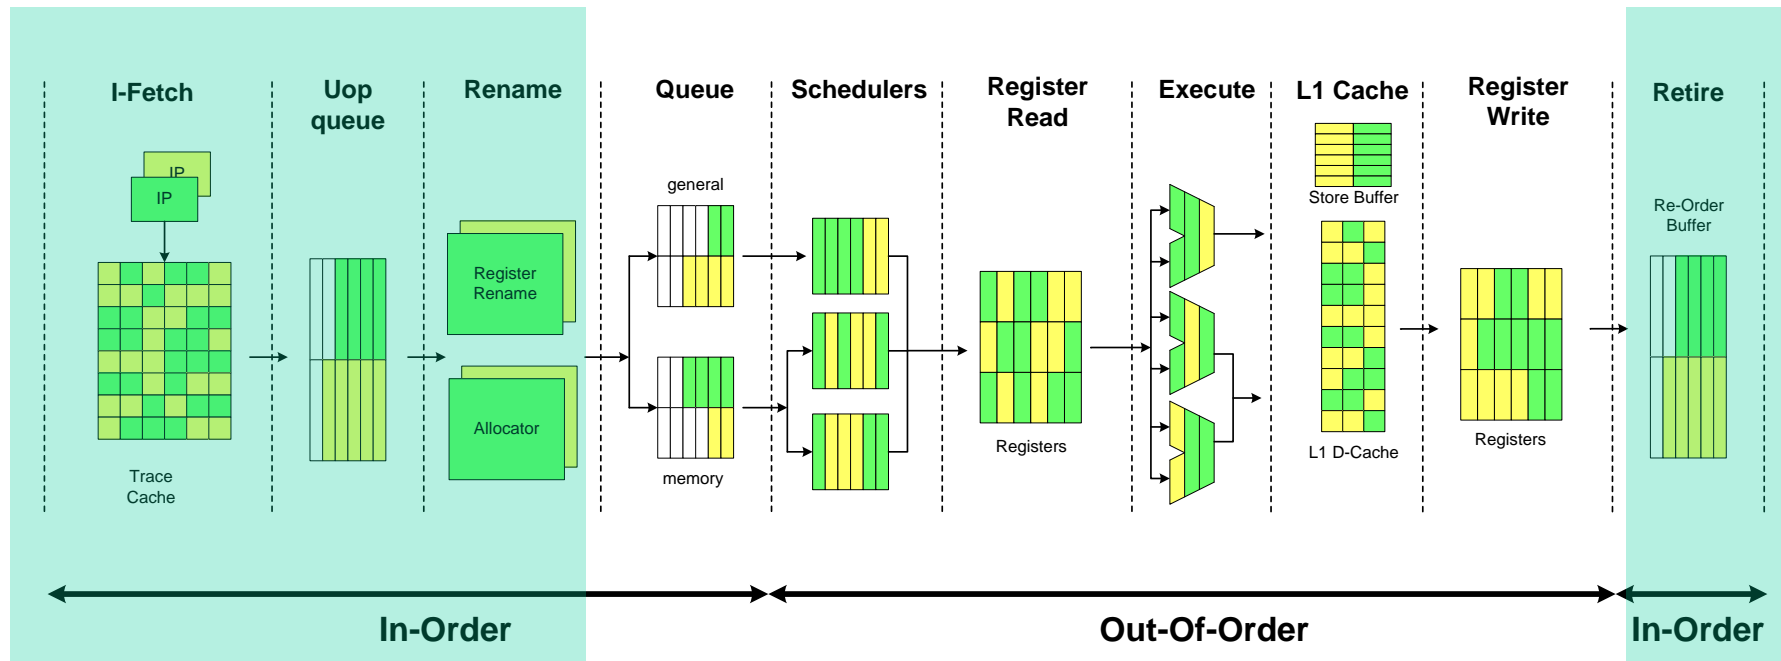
I-Fetch

Uop queue

Rename

Queue

Schedulers

Register Read

Execute

L1 Cache

Register Write

Retire

IP

IP

Trace Cache

Register Rename

Allocator

general

memory

Registers

Store Buffer

L1 D-Cache

Registers

Re-Order Buffer

In-Order

Out-Of-Order

In-Order